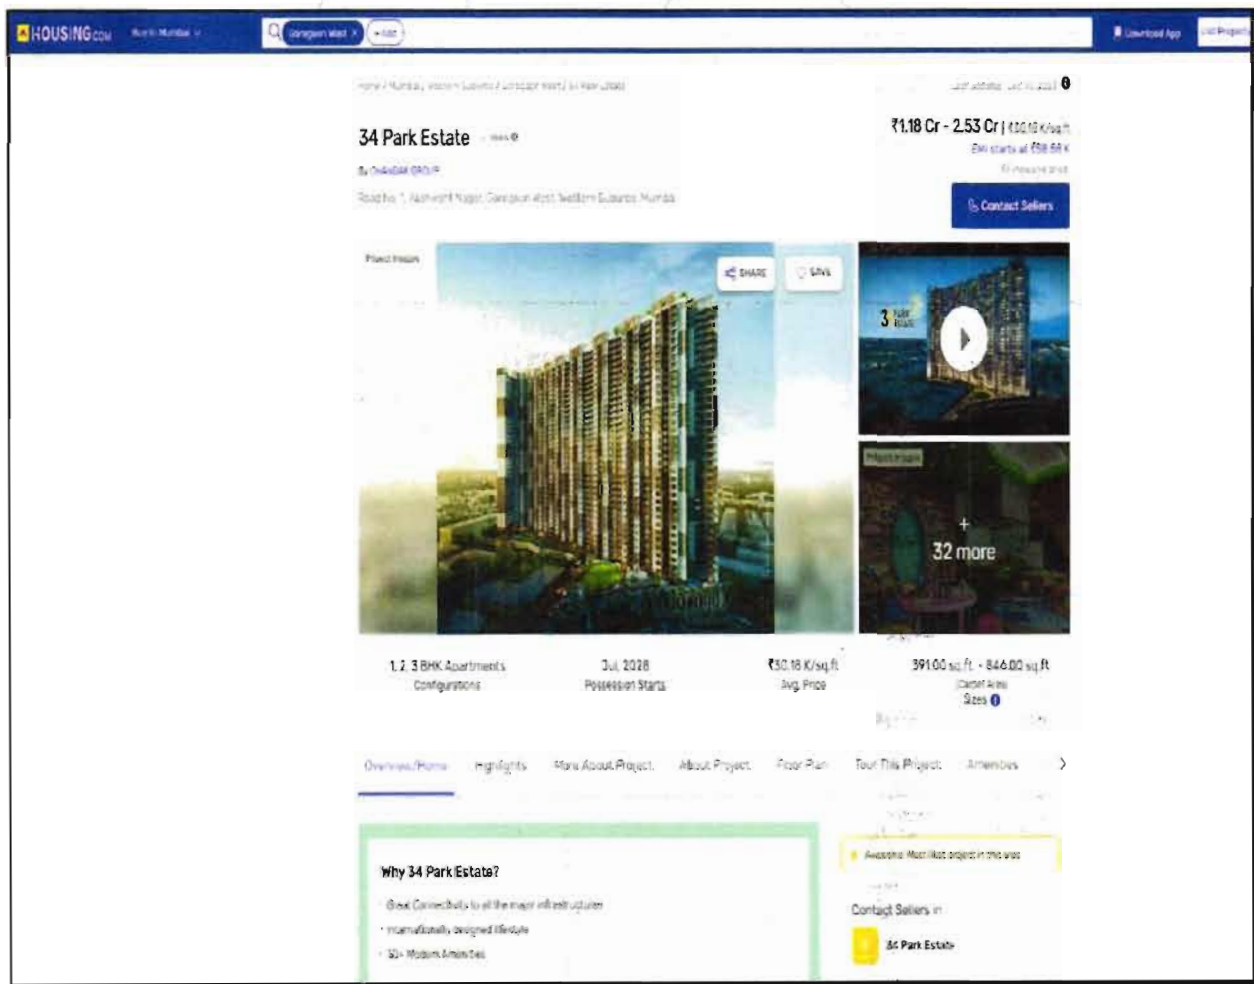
HOUSING.com North Mumbai

Goregaon West × + Add

Download App List Property

Home / Mumbai / Western Suburbs / Goregaon West / 34 Park Estate

Last updated: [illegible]

34 Park Estate

By DHANANI GROUP

Road No. 1, Jawahar Nagar, Goregaon West, Western Suburbs, Mumbai

₹1.18 Cr - 2.53 Cr | ₹30.18 K/sq.ft

EMI starts at ₹58.56 K

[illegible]

Contact Sellers

Project Images

SHARE

SAVE

3

Project Images

+ 32 more

1, 2, 3 BHK Apartments
Configurations

Jul, 2028
Possession Starts

₹30.18 K/sq.ft
Avg. Price

391.00 sq.ft. - 846.00 sq.ft
Carpet Area
Sizes

Overview/Home Highlights More About Project About Project Floor Plan Tour This Project Amenities

Why 34 Park Estate?

· Great Connectivity to all the major infrastructures
· Internationally designed lifestyle
· 50+ Modern Amenities

Awesome! Most liked project in this area

Contact Sellers in

34 Park Estate